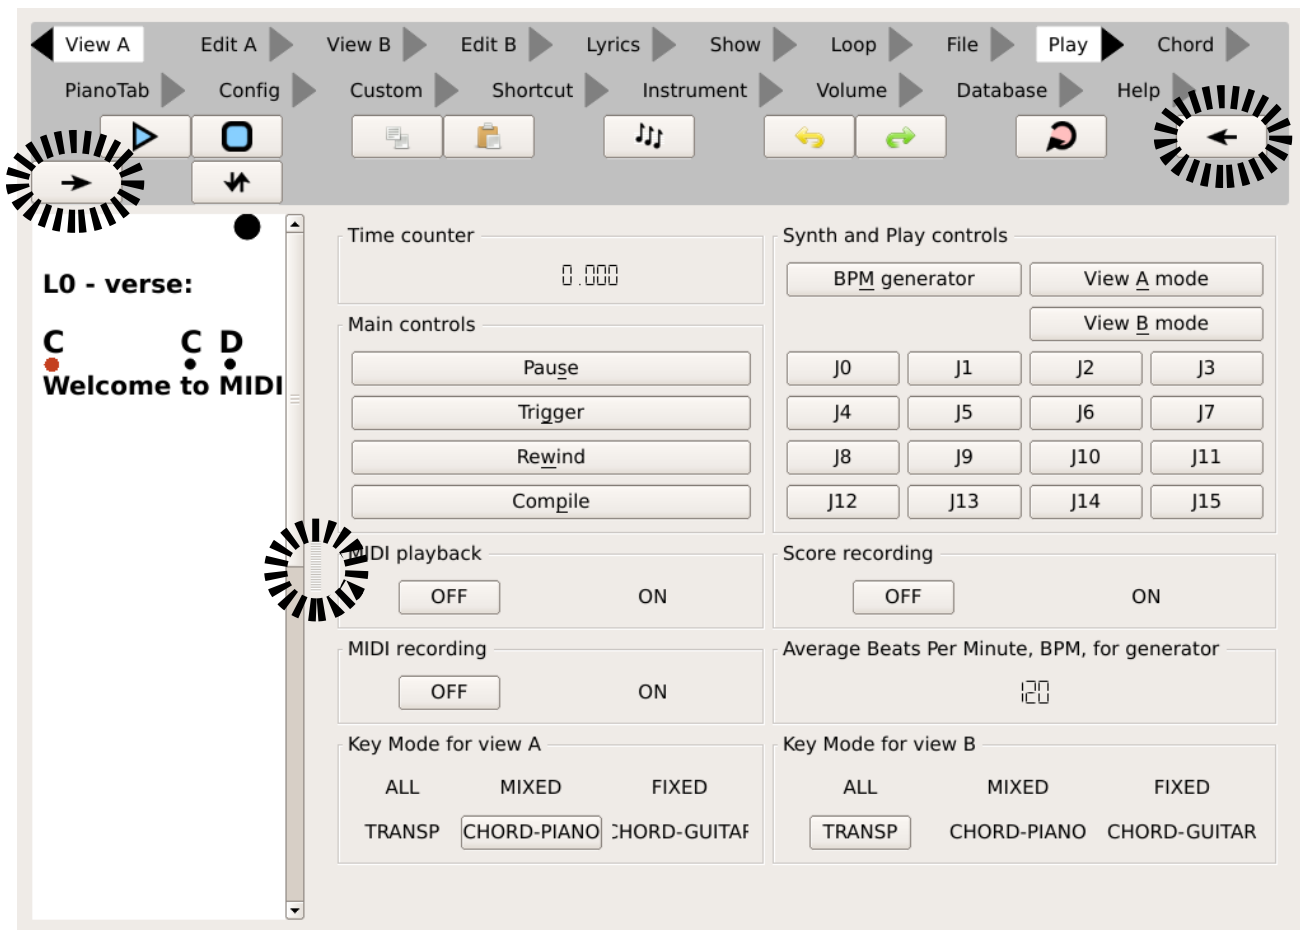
View A Edit A View B Edit B Lyrics Show Loop File Play Chord
PianoTab Config Custom Shortcut Instrument Volume Database Help

L0 - verse:

C C D
Welcome to MIDI

Time counter
0.000

Synth and Play controls
BPM generator
View A mode
View B mode

Main controls
Pause
Trigger
Rewind
Compile

| J0 | J1 | J2 | J3 |
|---|---|---|---|
| J4 | J5 | J6 | J7 |
| J8 | J9 | J10 | J11 |
| J12 | J13 | J14 | J15 |

MIDI playback
OFF ON

Score recording
OFF ON

MIDI recording
OFF ON

Average Beats Per Minute, BPM, for generator
120

Key Mode for view A
ALL MIXED FIXED
TRANSP CHORD-PIANO CHORD-GUITAR

Key Mode for view B
ALL MIXED FIXED
TRANSP CHORD-PIANO CHORD-GUITAR